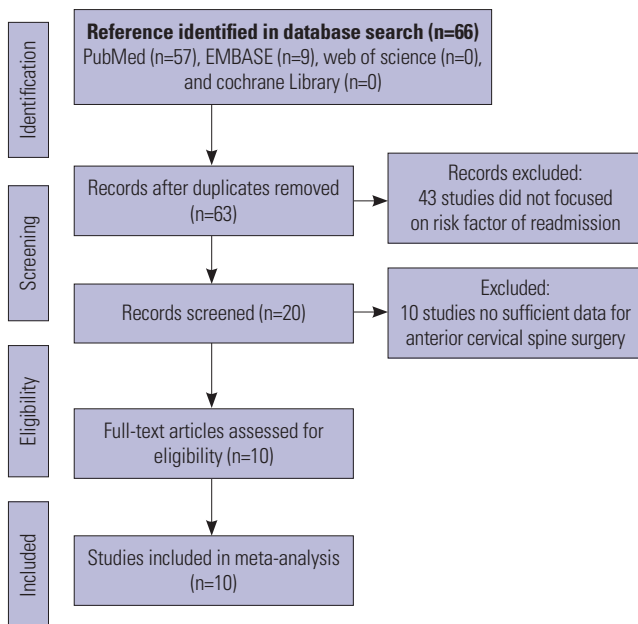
Identification

**Reference identified in database search (n=66)**
PubMed (n=57), EMBASE (n=9), web of science (n=0), and cochrane Library (n=0)

Screening

Records after duplicates removed (n=63)

Records excluded:
43 studies did not focused on risk factor of readmission

Records screened (n=20)

Excluded:
10 studies no sufficient data for anterior cervical spine surgery

Eligibility

Full-text articles assessed for eligibility (n=10)

Included

Studies included in meta-analysis (n=10)